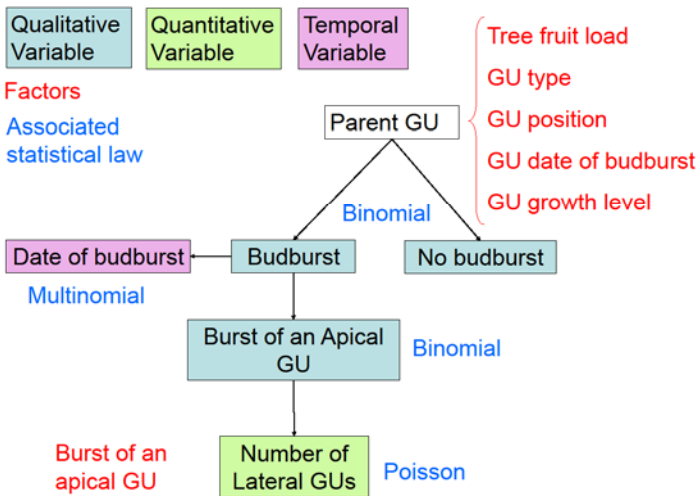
Qualitative Variable

Quantitative Variable

Temporal Variable

Factors

Associated statistical law

Tree fruit load
GU type
GU position
GU date of budburst
GU growth level

Parent GU

Binomial

Date of budburst

Budburst

No budburst

Multinomial

Burst of an Apical GU

Binomial

Burst of an apical GU

Number of Lateral GUs

Poisson